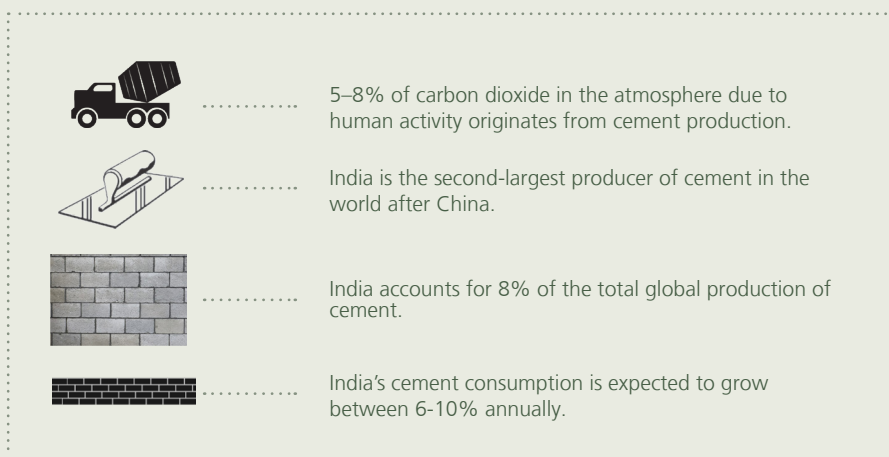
5–8% of carbon dioxide in the atmosphere due to human activity originates from cement production.

India is the second-largest producer of cement in the world after China.

India accounts for 8% of the total global production of cement.

India's cement consumption is expected to grow between 6-10% annually.